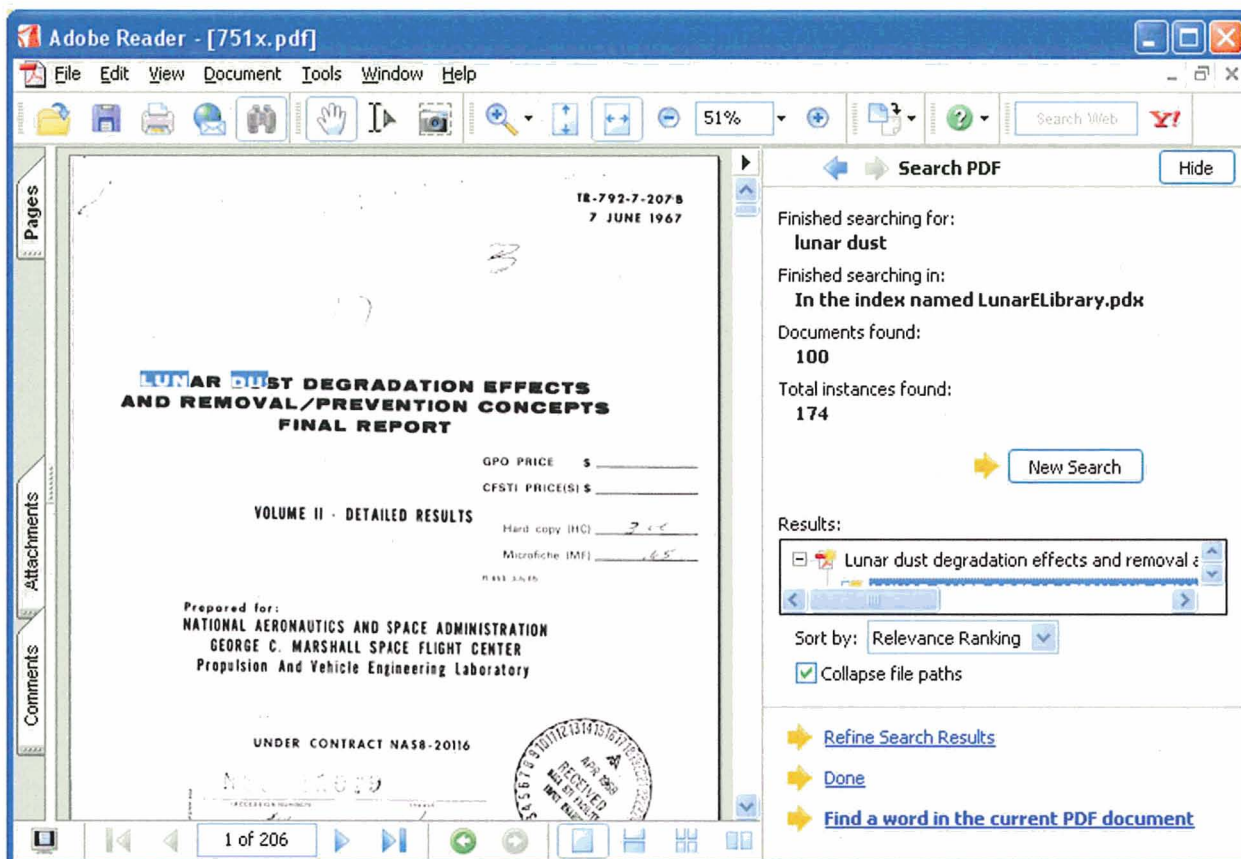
Adobe Reader - [751x.pdf]

File Edit View Document Tools Window Help

51%

Search Web

Pages

Attachments

Comments

TR-792-7-207B
7 JUNE 1967

LUNAR DUST DEGRADATION EFFECTS AND REMOVAL/PREVENTION CONCEPTS FINAL REPORT

GPO PRICE $

CFSTI PRICE(S) $

VOLUME II - DETAILED RESULTS

Hard copy (HC) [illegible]

Microfiche (MF) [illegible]

Prepared for:
NATIONAL AERONAUTICS AND SPACE ADMINISTRATION
GEORGE C. MARSHALL SPACE FLIGHT CENTER
Propulsion And Vehicle Engineering Laboratory

UNDER CONTRACT NAS8-20116

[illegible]

RECEIVED

1 of 206

Search PDF

Hide

Finished searching for:
lunar dust

Finished searching in:
In the index named LunarELibrary.pdx

Documents found:
100

Total instances found:
174

New Search

Results:

Lunar dust degradation effects and removal a

Sort by: Relevance Ranking

Collapse file paths

Refine Search Results

Done

Find a word in the current PDF document